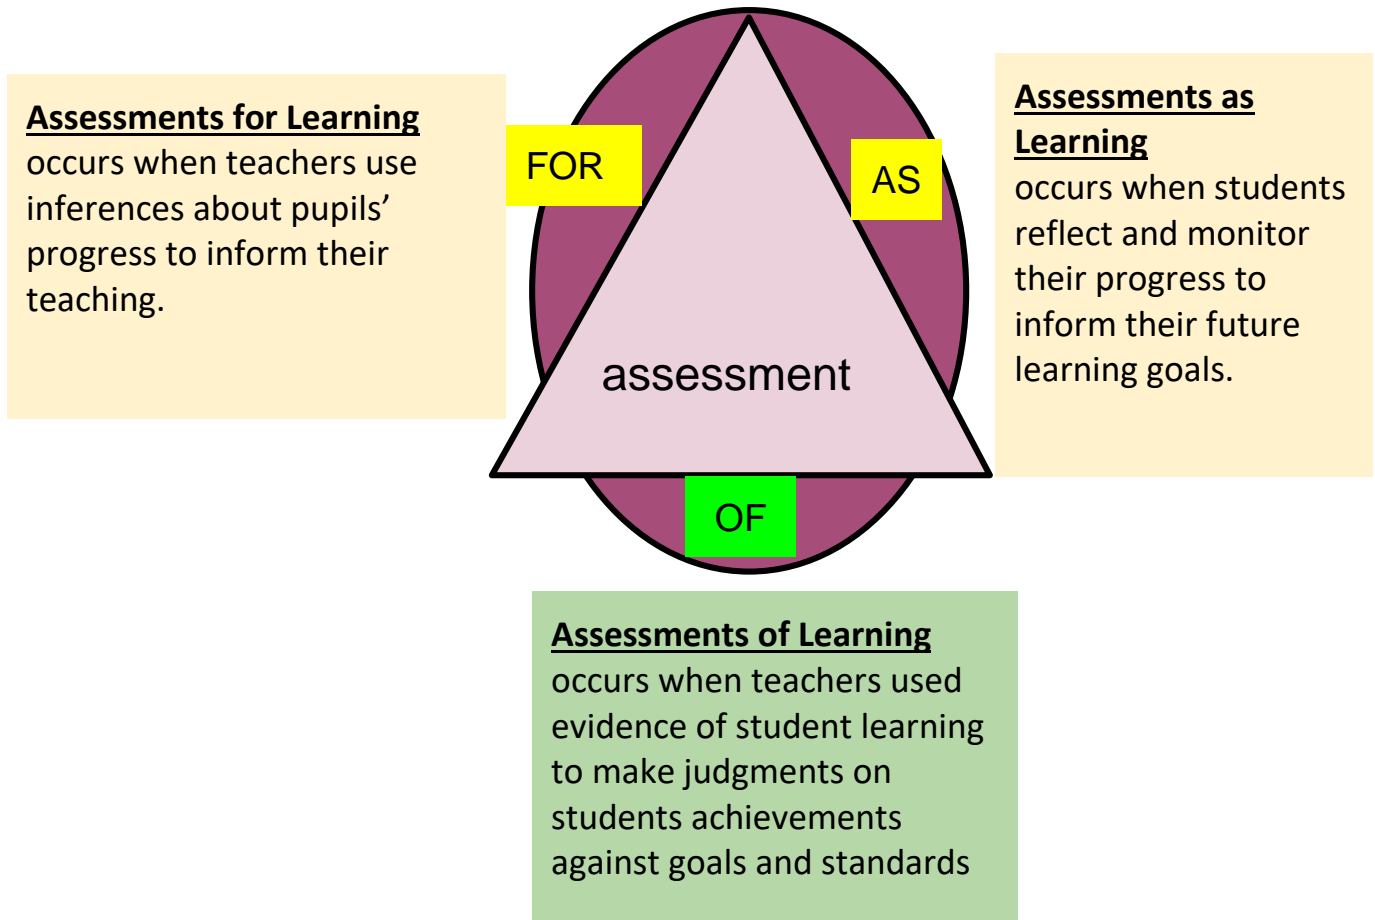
**Assessments for Learning**
occurs when teachers use inferences about pupils' progress to inform their teaching.

FOR

AS

**Assessments as Learning**
occurs when students reflect and monitor their progress to inform their future learning goals.

assessment

OF

**Assessments of Learning**
occurs when teachers used evidence of student learning to make judgments on students achievements against goals and standards